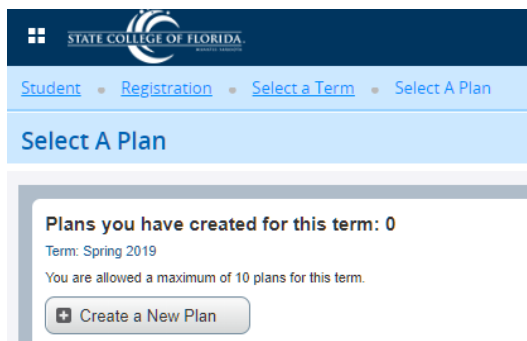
STATE COLLEGE OF FLORIDA

Student • Registration • Select a Term • Select A Plan

Select A Plan

Plans you have created for this term: 0

Term: Spring 2019

You are allowed a maximum of 10 plans for this term.

Create a New Plan